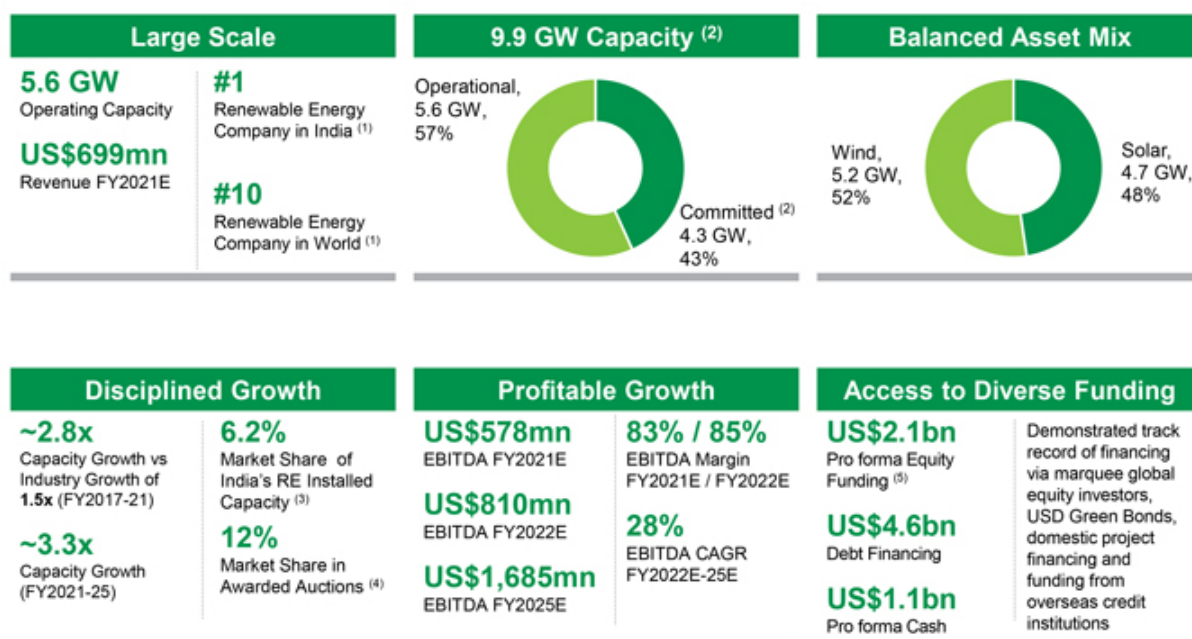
Large Scale

5.6 GW
Operating Capacity

US\$699mn
Revenue FY2021E

#1
Renewable Energy Company in India $^{(1)}$

#10
Renewable Energy Company in World $^{(1)}$

9.9 GW Capacity $^{(2)}$

Operational, 5.6 GW, 57%

Committed $^{(2)}$ 4.3 GW, 43%

Balanced Asset Mix

Wind, 5.2 GW, 52%

Solar, 4.7 GW, 48%

Disciplined Growth

~2.8x
Capacity Growth vs Industry Growth of 1.5x (FY2017-21)

~3.3x
Capacity Growth (FY2021-25)

6.2%
Market Share of India's RE Installed Capacity $^{(3)}$

12%
Market Share in Awarded Auctions $^{(4)}$

Profitable Growth

US\$578mn
EBITDA FY2021E

US\$810mn
EBITDA FY2022E

US\$1,685mn
EBITDA FY2025E

83% / 85%
EBITDA Margin FY2021E / FY2022E

28%
EBITDA CAGR FY2022E-25E

Access to Diverse Funding

US\$2.1bn
Pro forma Equity Funding $^{(5)}$

US\$4.6bn
Debt Financing

US\$1.1bn
Pro forma Cash

Demonstrated track record of financing via marquee global equity investors, USD Green Bonds, domestic project financing and funding from overseas credit institutions